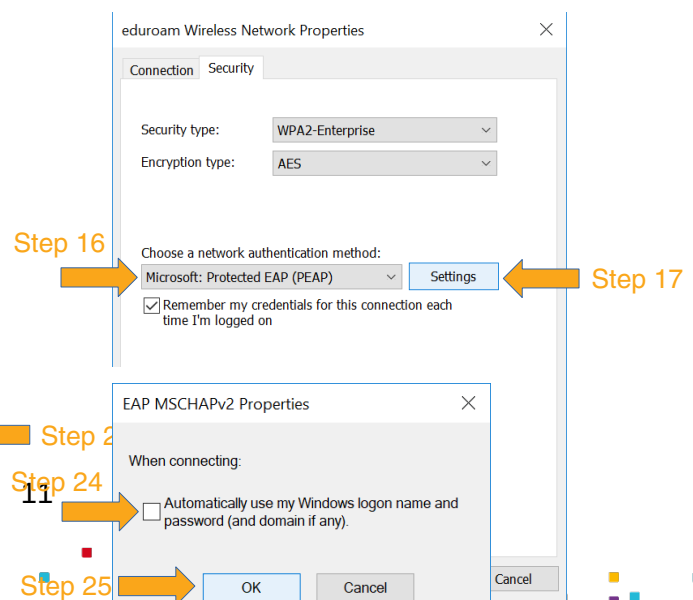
eduroam Wireless Network Properties

Connection Security

Security type: WPA2-Enterprise

Encryption type: AES

Step 16

Choose a network authentication method:

Microsoft: Protected EAP (PEAP)

Settings

Step 17

Remember my credentials for this connection each time I'm logged on

EAP MSCHAPv2 Properties

Step 2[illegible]

When connecting:

Step 24

11

Automatically use my Windows logon name and password (and domain if any).

Step 25

OK

Cancel

Cancel